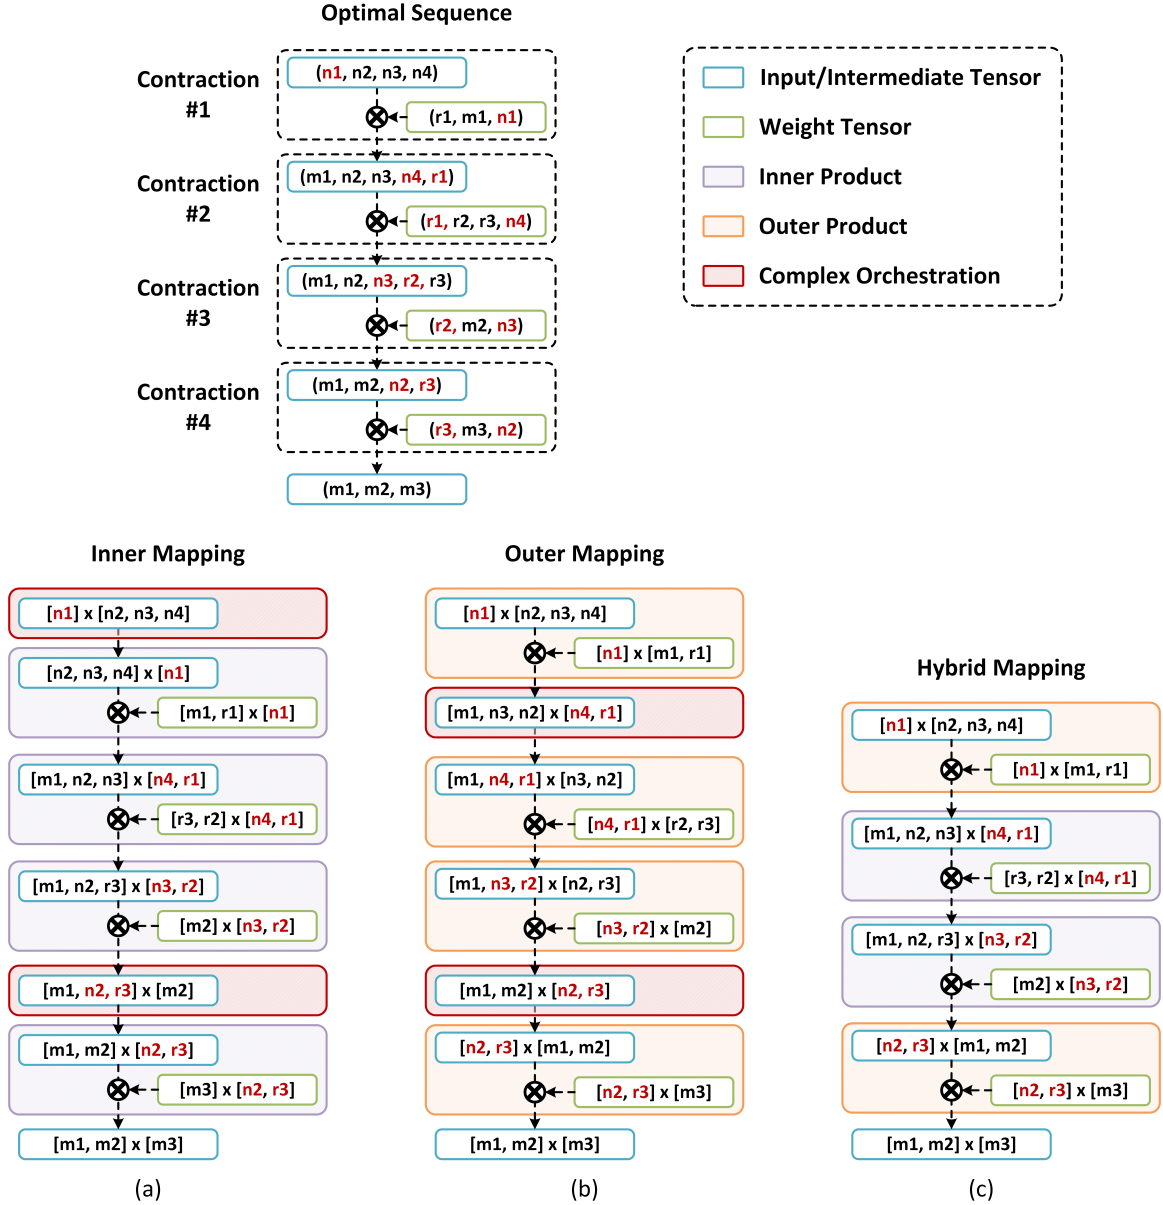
Optimal Sequence

Contraction #1
(n1, n2, n3, n4)
(r1, m1, n1)

Contraction #2
(m1, n2, n3, n4, r1)
(r1, r2, r3, n4)

Contraction #3
(m1, n2, n3, r2, r3)
(r2, m2, n3)

Contraction #4
(m1, m2, n2, r3)
(r3, m3, n2)

(m1, m2, m3)

Input/Intermediate Tensor
Weight Tensor
Inner Product
Outer Product
Complex Orchestration

Inner Mapping
[n1] x [n2, n3, n4]
[n2, n3, n4] x [n1]
[m1, r1] x [n1]
[m1, n2, n3] x [n4, r1]
[r3, r2] x [n4, r1]
[m1, n2, r3] x [n3, r2]
[m2] x [n3, r2]
[m1, n2, r3] x [m2]
[m1, m2] x [n2, r3]
[m3] x [n2, r3]
[m1, m2] x [m3]
(a)

Outer Mapping
[n1] x [n2, n3, n4]
[n1] x [m1, r1]
[m1, n3, n2] x [n4, r1]
[m1, n4, r1] x [n3, n2]
[n4, r1] x [r2, r3]
[m1, n3, r2] x [n2, r3]
[n3, r2] x [m2]
[m1, m2] x [n2, r3]
[n2, r3] x [m1, m2]
[n2, r3] x [m3]
[m1, m2] x [m3]
(b)

Hybrid Mapping
[n1] x [n2, n3, n4]
[n1] x [m1, r1]
[m1, n2, n3] x [n4, r1]
[r3, r2] x [n4, r1]
[m1, n2, r3] x [n3, r2]
[m2] x [n3, r2]
[n2, r3] x [m1, m2]
[n2, r3] x [m3]
[m1, m2] x [m3]
(c)